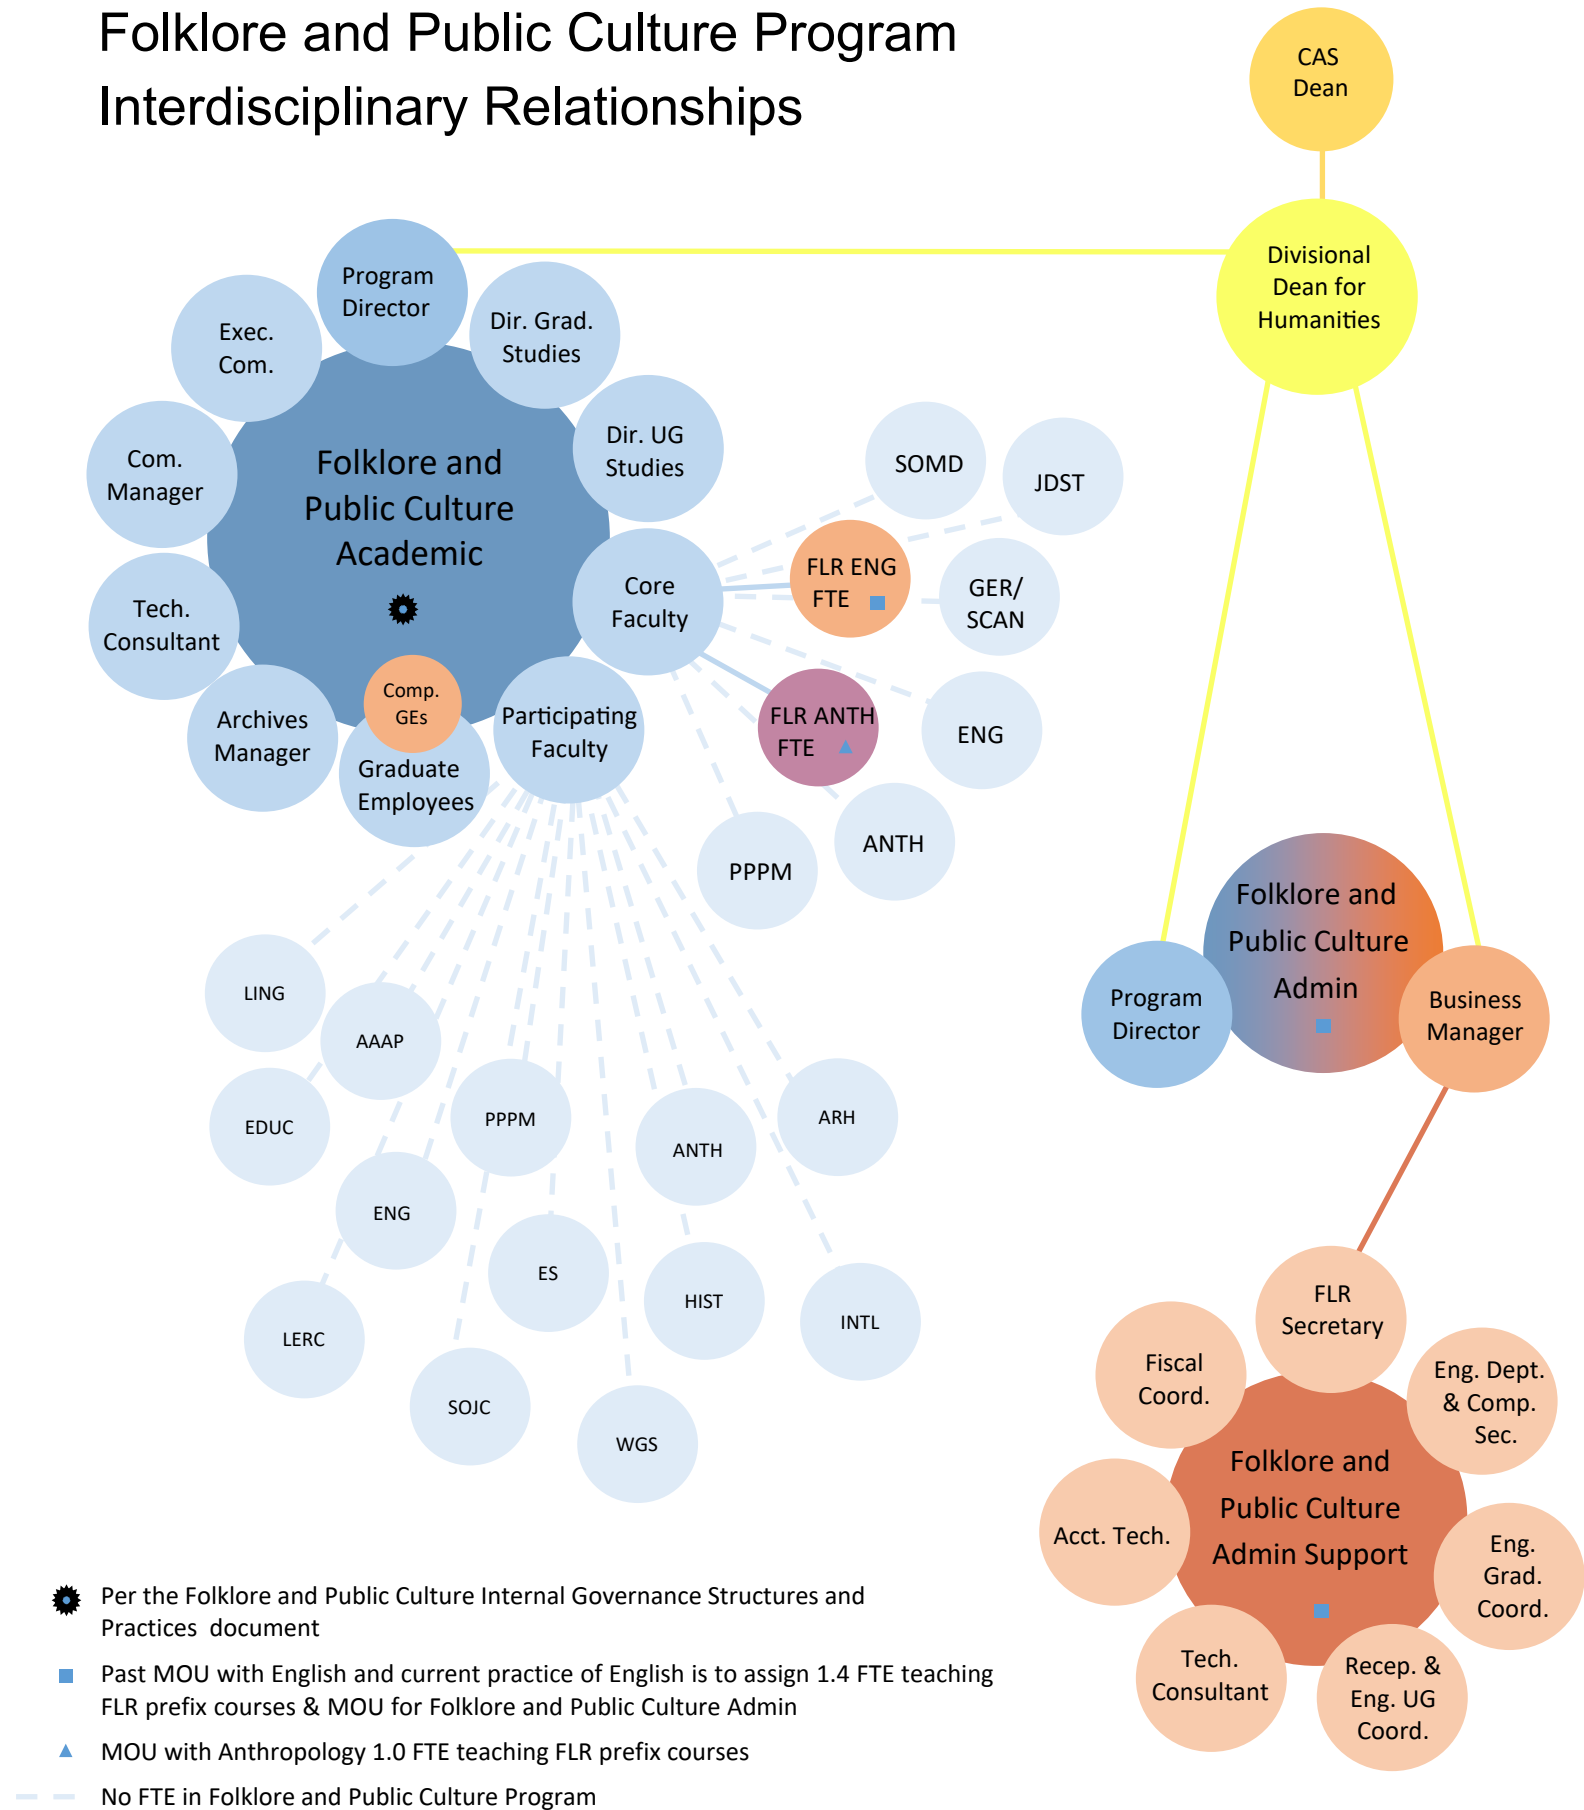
Folklore and Public Culture Program
Interdisciplinary Relationships

CAS Dean

Divisional Dean for Humanities

Program Director

Exec. Com.

Dir. Grad. Studies

Dir. UG Studies

Com. Manager

Folklore and Public Culture Academic

Tech. Consultant

Archives Manager

Comp. GEs

Graduate Employees

Participating Faculty

Core Faculty

SOMD

JDST

FLR ENG FTE

GER/ SCAN

FLR ANTH FTE

ENG

ANTH

PPPM

LING

AAAP

EDUC

PPPM

ANTH

ARH

ENG

ES

HIST

INTL

LERC

SOJC

WGS

Folklore and Public Culture Admin

Program Director

Business Manager

FLR Secretary

Fiscal Coord.

Eng. Dept. & Comp. Sec.

Folklore and Public Culture Admin Support

Acct. Tech.

Eng. Grad. Coord.

Tech. Consultant

Recep. & Eng. UG Coord.

Per the Folklore and Public Culture Internal Governance Structures and Practices document

Past MOU with English and current practice of English is to assign 1.4 FTE teaching FLR prefix courses & MOU for Folklore and Public Culture Admin

MOU with Anthropology 1.0 FTE teaching FLR prefix courses

No FTE in Folklore and Public Culture Program